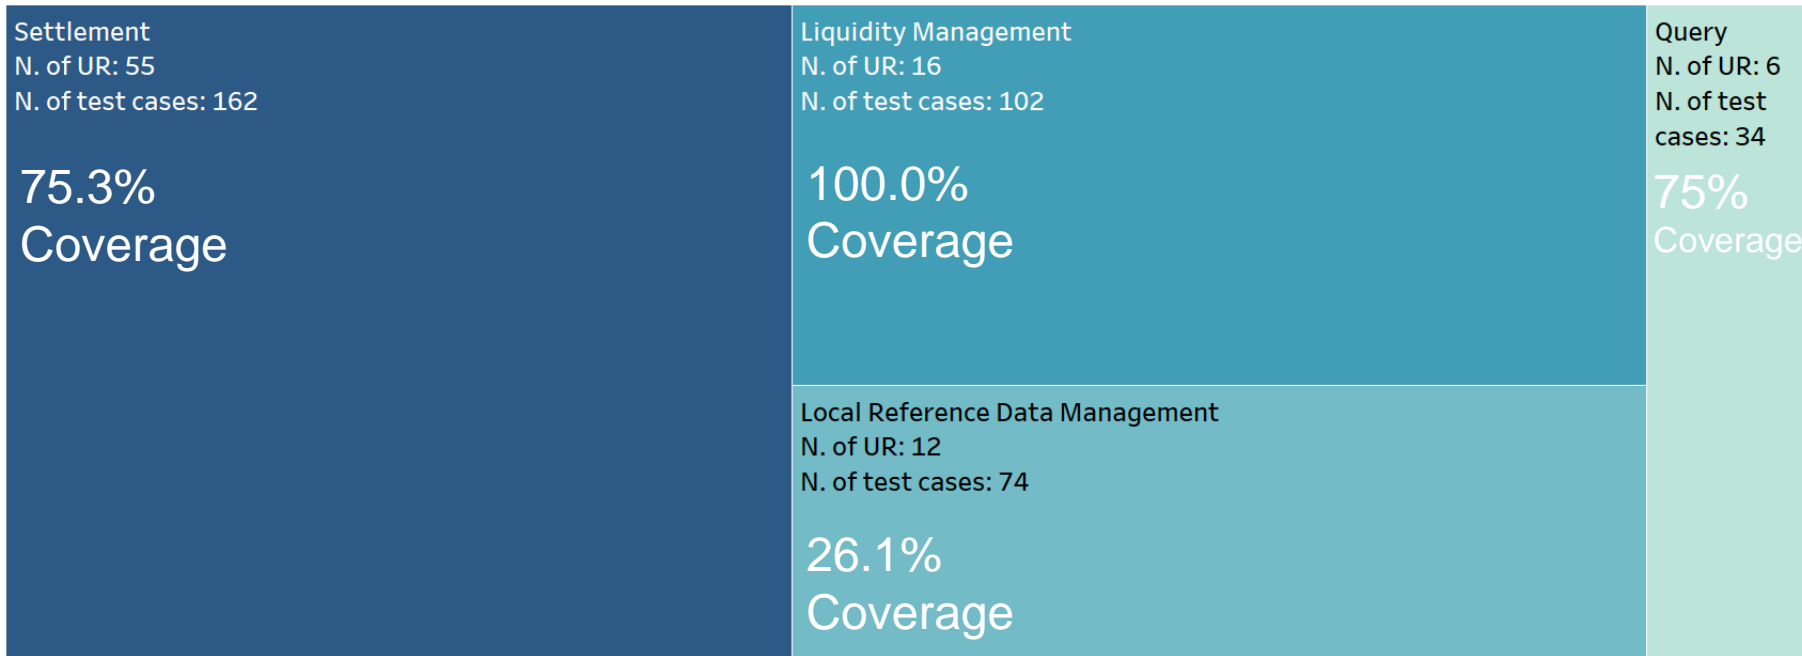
Settlement
N. of UR: 55
N. of test cases: 162

75.3%
Coverage

Liquidity Management
N. of UR: 16
N. of test cases: 102

100.0%
Coverage

Local Reference Data Management
N. of UR: 12
N. of test cases: 74

26.1%
Coverage

Query
N. of UR: 6
N. of test cases: 34

75%
Coverage